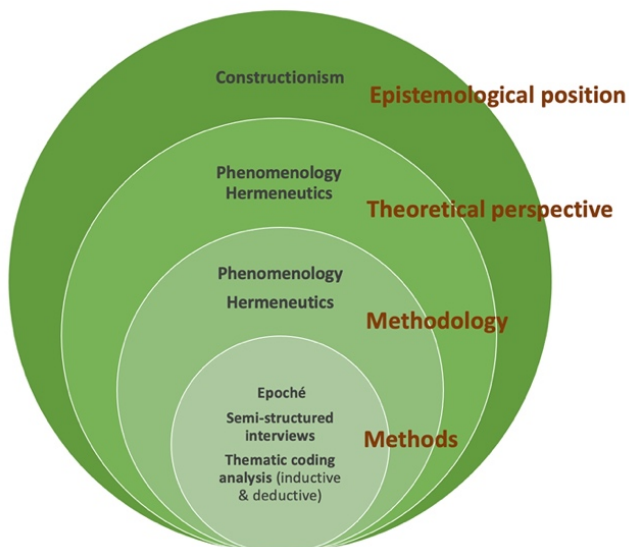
Constructionism

Epistemological position

Phenomenology
Hermeneutics

Theoretical perspective

Phenomenology
Hermeneutics

Methodology

Epoché
Semi-structured interviews
Thematic coding analysis (inductive & deductive)

Methods